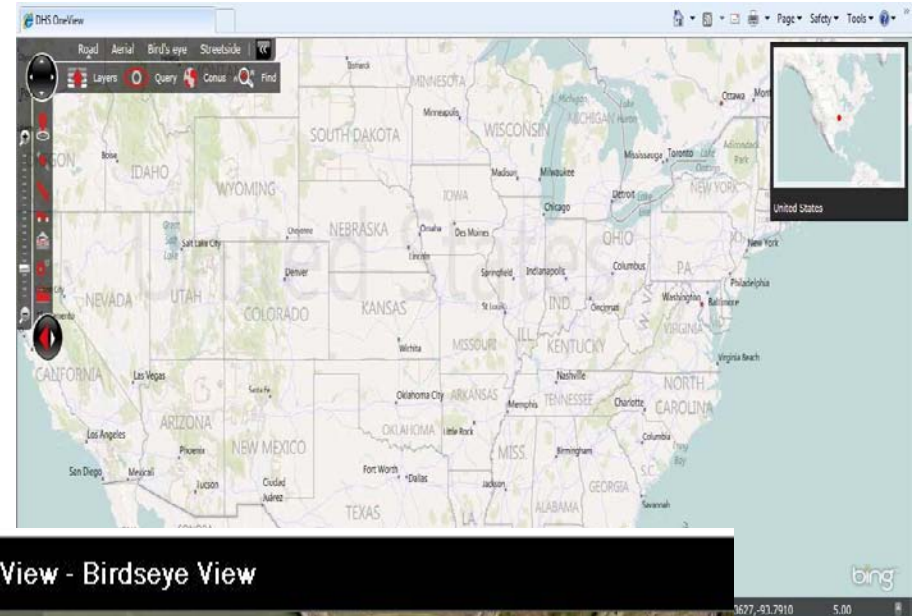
DHS OneView

Page ▾ Safety ▾ Tools ▾

Road Aerial Bird's eye Streetside

Layers Query Conus Find

United States

Bismarck MINNESOTA Minneapolis WISCONSIN Michigan MICHIGAN Huron Ottawa Montreal SOUTH DAKOTA Madison Milwaukee Mississauga Toronto Boise IDAHO WYOMING Detroit NEW YORK Chicago IOWA Cheyenne NEBRASKA Omaha Des Moines OHIO New York Salt Lake City Lincoln Springfield Indianapolis Columbus PA Philadelphia Denver United States NEVADA UTAH KANSAS St Louis IND. Cincinnati Washington Baltimore COLORADO Sacramento Wichita MISSOURI KENTUCKY VIRGINIA Virginia Beach CALIFORNIA Las Vegas Nashville Santa Fe Oklahoma City ARKANSAS Memphis TENNESSEE Charlotte NORTH CAROLINA ARIZONA Los Angeles OKLAHOMA Little Rock Phoenix NEW MEXICO MISS. Birmingham Columbia San Diego Mexicali Fort Worth Dallas Jackson GEORGIA Tucson Ciudad Juárez S.C. TEXAS ALABAMA Savannah LA

View - Birdseye View

bing

.0627,-93.7910 5.00